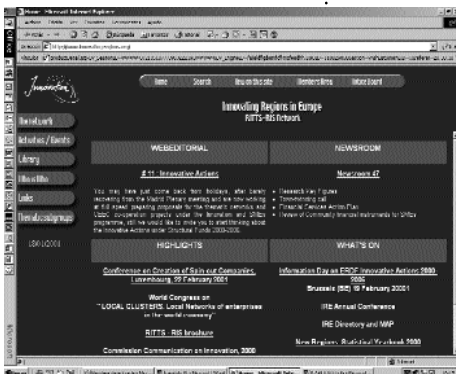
Home - Microsoft Internet Explorer

Home | Search | How use this site | Members Area | Notice Board

Innovating Regions in Europe
RITTS - RIS Network

Homework
Activities / Events
Library
Who is Who
Links
Thematic subgroups

WEBEDITORIAL

# 11 : Innovative Actions

You may have just come back from holidays, after barely recovering from the Madrid Plenary meeting and are now working at full speed preparing proposals for the Interreg's Interreg and Ubios cooperation projects under the Innovation and SMEs programme, still we would like to invite you to start thinking about the Innovative Actions under Structural Funds 2000-2006.

NEWSROOM

Newsroom 47

• Research Key Figures
• Benchmarking call
• Financial Services Action Plan
• Review of Community financial instruments for SMEs

HIGHLIGHTS

Conference on Creation of Spin-out Companies, Luxembourg, 22 February 2001

World Congress on "LOCAL CLUSTERS: Local Networks of enterprises in the world economy"

RITTS - RIS brochure

Commission Communication on Innovation, 2000

WHAT'S ON

Information Day on ERDF Innovative Actions 2000-2006
Brussels (BE) 19 February 2001

IRE Annual Conference

IRE Directory and MAP

New Regions Statistical Yearbook 2000